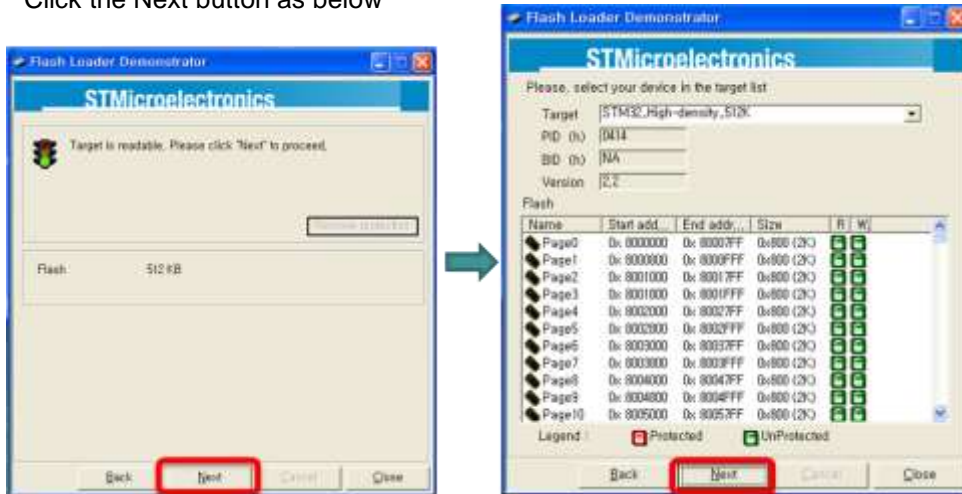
Click the Next button as below

Flash Loader Demonstrator

STMicroelectronics

Target is readable. Please click "Next" to proceed.

Remove protection

Flash 512 KB

Back Next Cancel Close

Flash Loader Demonstrator

STMicroelectronics

Please, select your device in the target list

Target STM32_High-density_512K

PID (h) 0414

BID (h) NA

Version 2.2

Flash

| Name | Start add... | End addr... | Size | R | W |
|---|---|---|---|---|---|
| Page0 | 0x 8000000 | 0x 80007FF | 0x800 (2K) | | |
| Page1 | 0x 8000800 | 0x 8000FFF | 0x800 (2K) | | |
| Page2 | 0x 8001000 | 0x 80017FF | 0x800 (2K) | | |
| Page3 | 0x 8001800 | 0x 8001FFF | 0x800 (2K) | | |
| Page4 | 0x 8002000 | 0x 80027FF | 0x800 (2K) | | |
| Page5 | 0x 8002800 | 0x 8002FFF | 0x800 (2K) | | |
| Page6 | 0x 8003000 | 0x 80037FF | 0x800 (2K) | | |
| Page7 | 0x 8003800 | 0x 8003FFF | 0x800 (2K) | | |
| Page8 | 0x 8004000 | 0x 80047FF | 0x800 (2K) | | |
| Page9 | 0x 8004800 | 0x 8004FFF | 0x800 (2K) | | |
| Page10 | 0x 8005000 | 0x 80057FF | 0x800 (2K) | | |

Legend : Protected UnProtected

Back Next Cancel Close